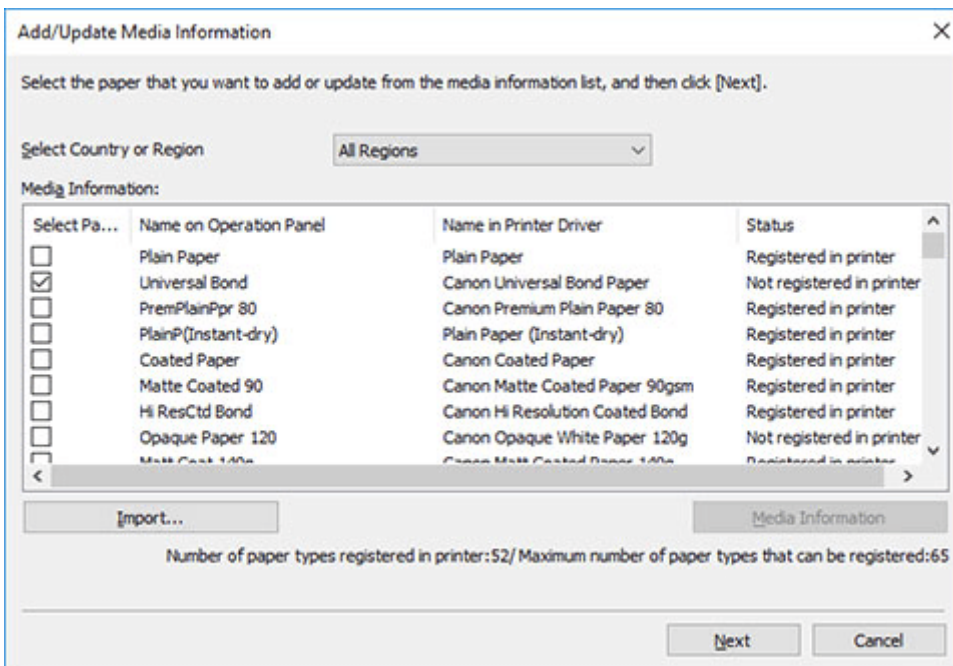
Add/Update Media Information

×

Select the paper that you want to add or update from the media information list, and then click [Next].

Select Country or Region

All Regions

Media Information:

| Select Pa... | Name on Operation Panel | Name in Printer Driver | Status |
|---|---|---|---|
| ☐ | Plain Paper | Plain Paper | Registered in printer |
| ☑ | Universal Bond | Canon Universal Bond Paper | Not registered in printer |
| ☐ | PremPlainPpr 80 | Canon Premium Plain Paper 80 | Registered in printer |
| ☐ | PlainP(Instant-dry) | Plain Paper (Instant-dry) | Registered in printer |
| ☐ | Coated Paper | Canon Coated Paper | Registered in printer |
| ☐ | Matte Coated 90 | Canon Matte Coated Paper 90gsm | Registered in printer |
| ☐ | Hi ResCtd Bond | Canon Hi Resolution Coated Bond | Registered in printer |
| ☐ | Opaque Paper 120 | Canon Opaque White Paper 120g | Not registered in printer |
| ☐ | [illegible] | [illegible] | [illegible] |

Import...

Media Information

Number of paper types registered in printer:52/ Maximum number of paper types that can be registered:65

Next

Cancel